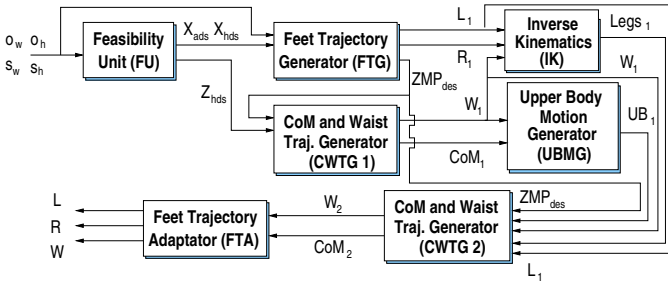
$o_w$ $o_h$
$s_w$ $s_h$

Feasibility Unit (FU)

$X_{ads}$ $X_{hds}$

Feet Trajectory Generator (FTG)

$L_1$

$R_1$

Inverse Kinematics (IK)

$Legs_1$

$W_1$

$Z_{hds}$

$ZMP_{des}$

$W_1$

CoM and Waist Traj. Generator (CWTG 1)

Upper Body Motion Generator (UBMG)

$UB_1$

$CoM_1$

$ZMP_{des}$

L
R
W

Feet Trajectory Adaptator (FTA)

$W_2$

$CoM_2$

CoM and Waist Traj. Generator (CWTG 2)

$L_1$